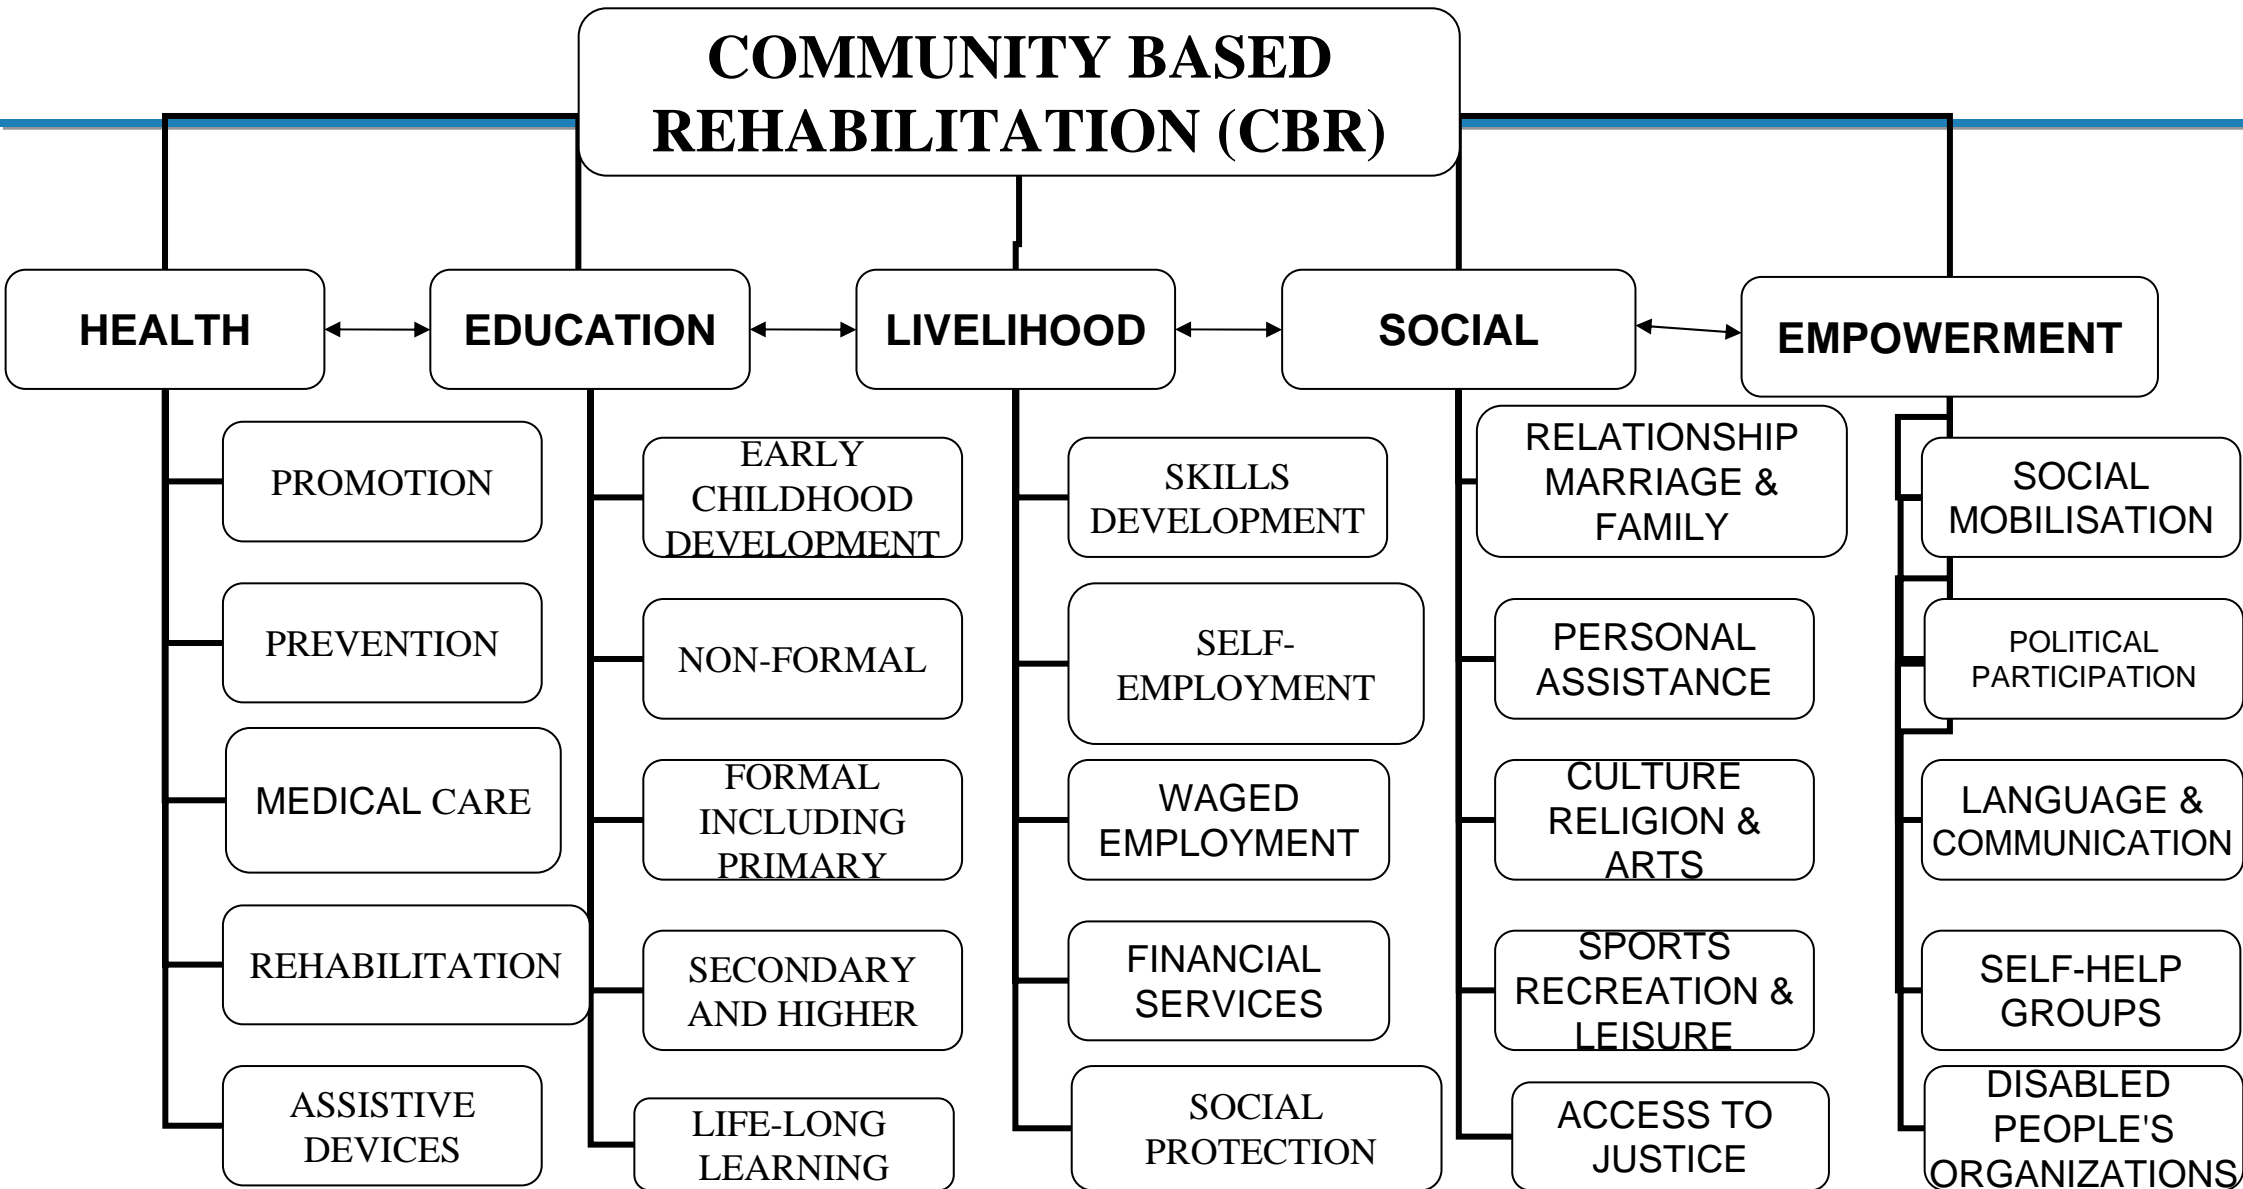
COMMUNITY BASED REHABILITATION (CBR)

HEALTH

PROMOTION

PREVENTION

MEDICAL CARE

REHABILITATION

ASSISTIVE DEVICES

EDUCATION

EARLY CHILDHOOD DEVELOPMENT

NON-FORMAL

FORMAL INCLUDING PRIMARY

SECONDARY AND HIGHER

LIFE-LONG LEARNING

LIVELIHOOD

SKILLS DEVELOPMENT

SELF-EMPLOYMENT

WAGED EMPLOYMENT

FINANCIAL SERVICES

SOCIAL PROTECTION

SOCIAL

RELATIONSHIP MARRIAGE & FAMILY

PERSONAL ASSISTANCE

CULTURE RELIGION & ARTS

SPORTS RECREATION & LEISURE

ACCESS TO JUSTICE

EMPOWERMENT

SOCIAL MOBILISATION

POLITICAL PARTICIPATION

LANGUAGE & COMMUNICATION

SELF-HELP GROUPS

DISABLED PEOPLE'S ORGANIZATIONS